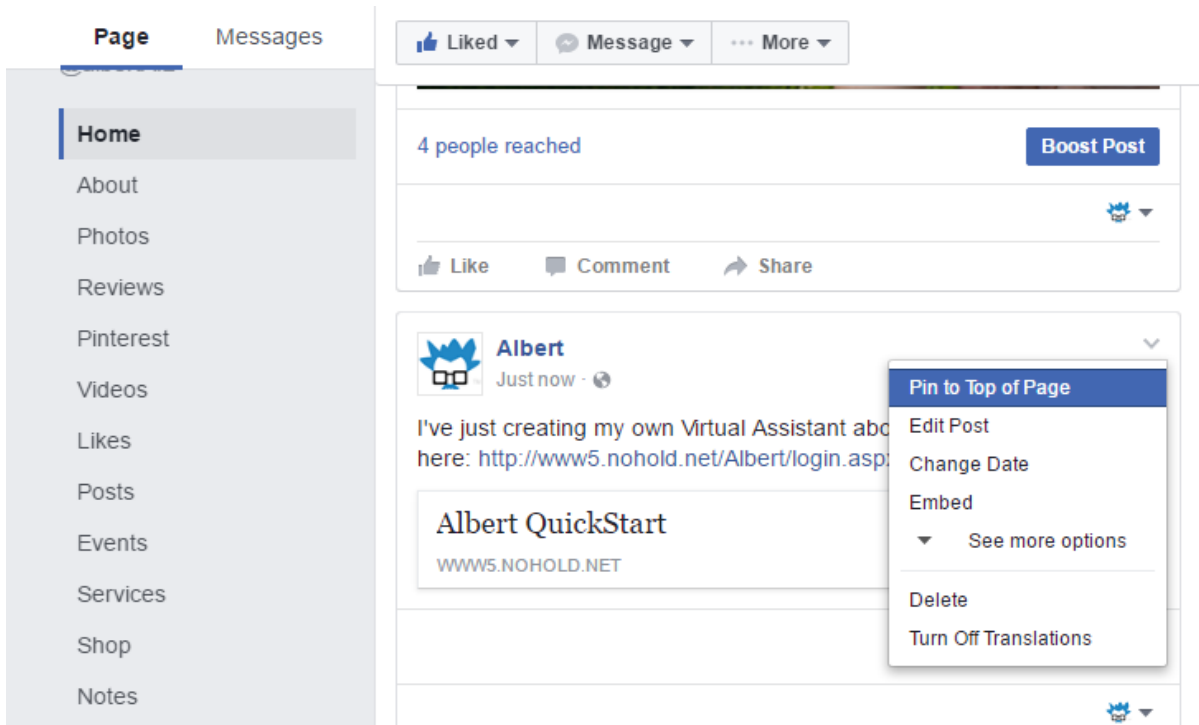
Page Messages

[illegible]

Home
About
Photos
Reviews
Pinterest
Videos
Likes
Posts
Events
Services
Shop
Notes

Liked Message More

4 people reached

Boost Post

Like Comment Share

Albert
Just now ·

I've just creating my own Virtual Assistant abo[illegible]
here: http://www5.nohold.net/Albert/login.asp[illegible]

Albert QuickStart
WWW5.NOHOLD.NET

Pin to Top of Page
Edit Post
Change Date
Embed
See more options
Delete
Turn Off Translations